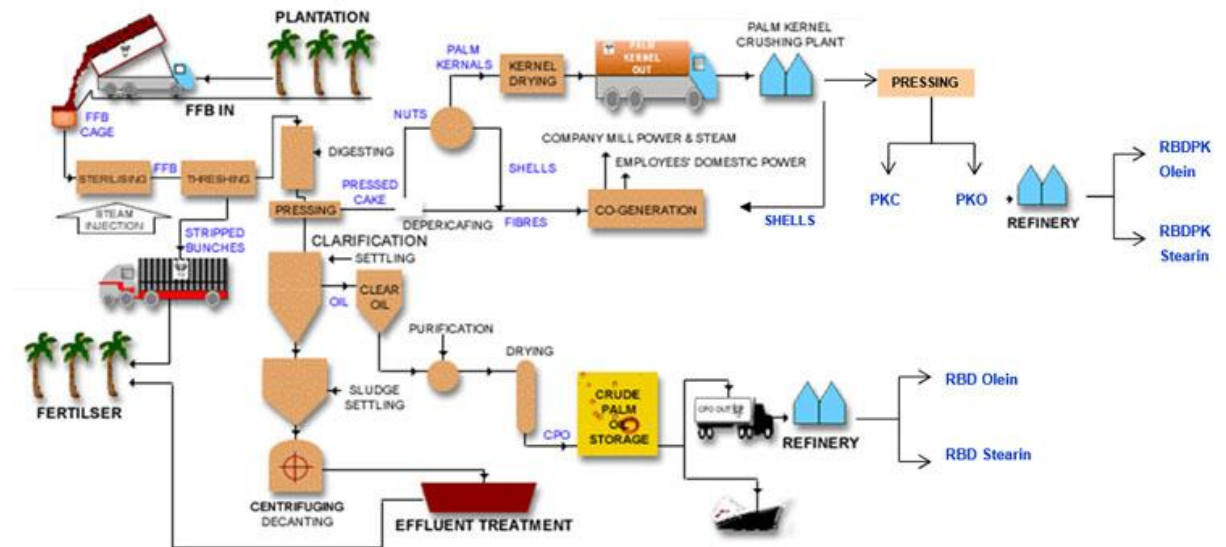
PLANTATION

FFB IN

FFB CAGE

PALM KERNALS

KERNEL DRYING

PALM KERNEL OUT

PALM KERNEL CRUSHING PLANT

PRESSING

NUTS

COMPANY MILL POWER & STEAM

EMPLOYEES' DOMESTIC POWER

SHELLS

STERILISING

FFB

THRESHING

DIGESTING

PRESSED CAKE

PRESSING

DEPERICAFING

FIBRES

CO-GENERATION

SHELLS

PKC

PKO

REFINERY

RBDPK Olein

RBDPK Stearin

STEAM INJECTION

STRIPPED BUNCHES

CLARIFICATION

SETTLING

OIL

CLEAR OIL

PURIFICATION

DRYING

FERTILSER

SLUDGE SETTLING

CPO

CRUDE PALM OIL STORAGE

CPO OUT

REFINERY

RBD Olein

RBD Stearin

CENTRIFUGING DECANTING

EFFLUENT TREATMENT